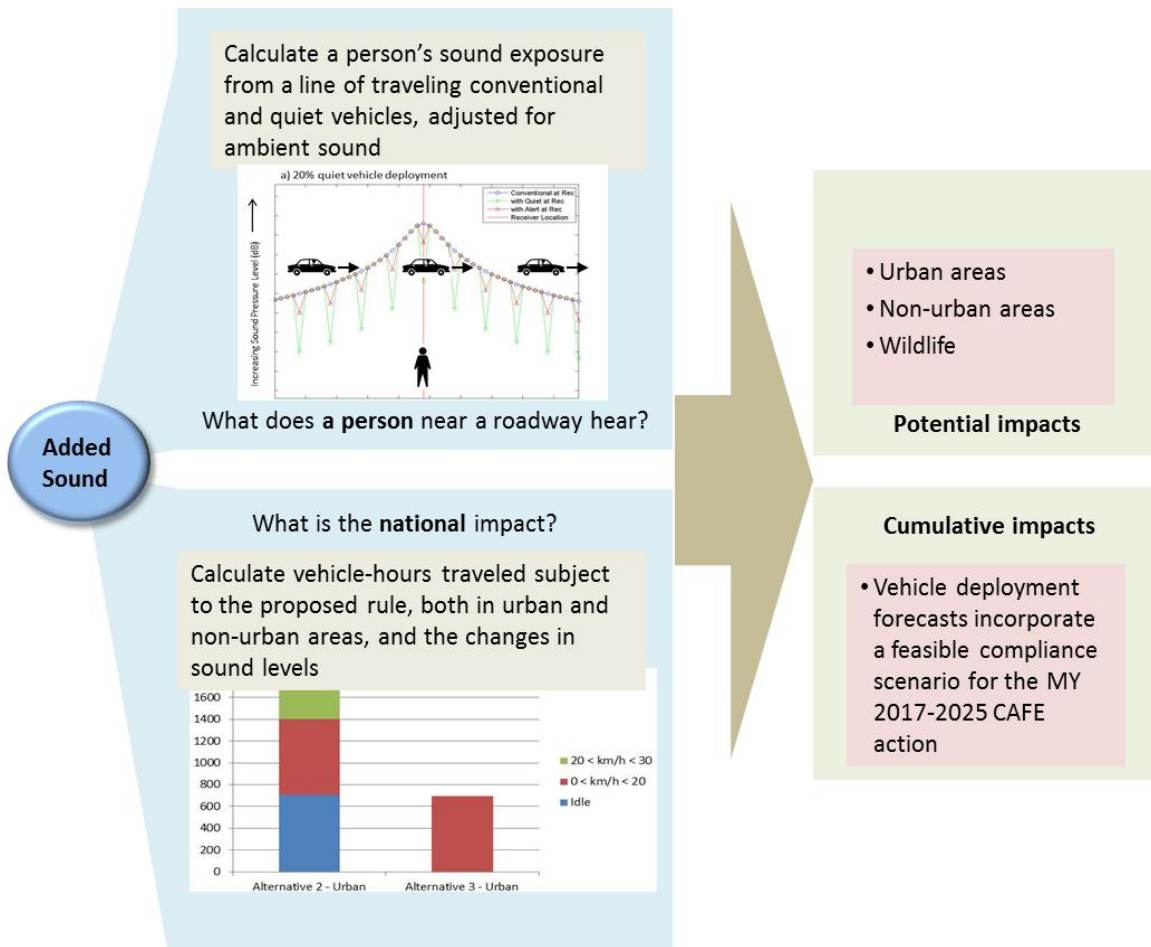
Calculate a person's sound exposure from a line of traveling conventional and quiet vehicles, adjusted for ambient sound

a) 20% quiet vehicle deployment

Conventional at Rec
with Quiet at Rec
with Alert at Rec
Receiver Location

Increasing Sound Pressure Level (dB)

What does **a person** near a roadway hear?

Added Sound

What is the **national** impact?

Calculate vehicle-hours traveled subject to the proposed rule, both in urban and non-urban areas, and the changes in sound levels

1600
1400
1200
1000
800
600
400
200
0

20 < km/h < 30
0 < km/h < 20
Idle

Alternative 2 - Urban
Alternative 3 - Urban

• Urban areas
• Non-urban areas
• Wildlife

**Potential impacts**

**Cumulative impacts**

• Vehicle deployment forecasts incorporate a feasible compliance scenario for the MY 2017-2025 CAFE action